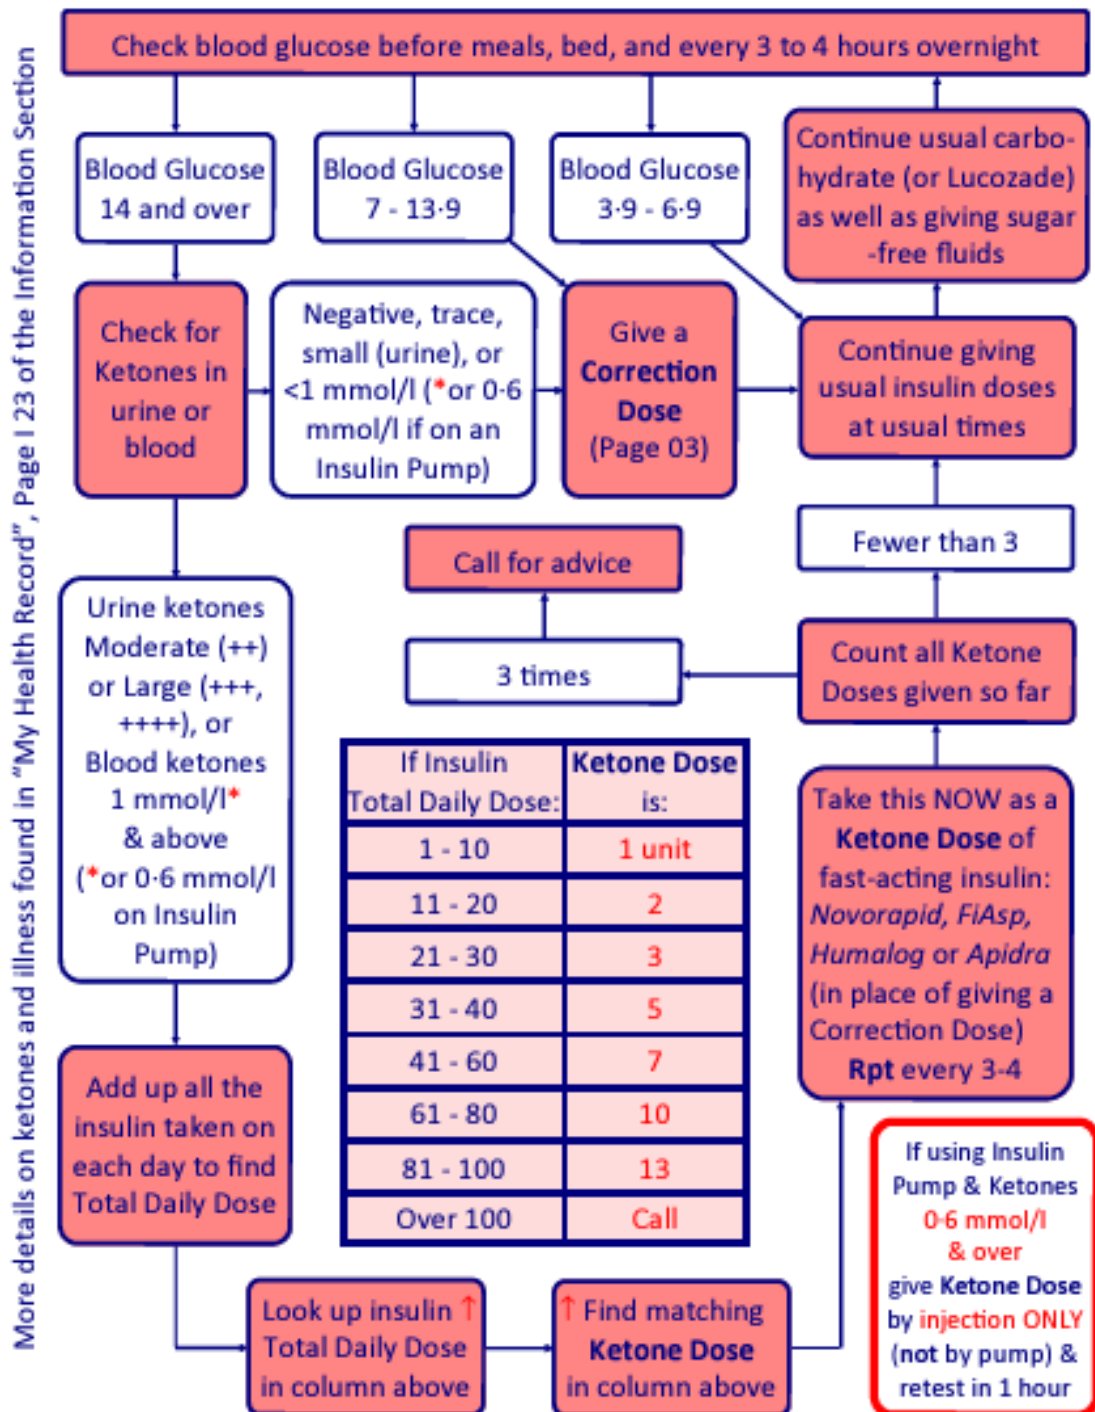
More details on ketones and illness found in "My Health Record", Page I 23 of the Information Section

Check blood glucose before meals, bed, and every 3 to 4 hours overnight

Blood Glucose 14 and over

Blood Glucose 7 - 13·9

Blood Glucose 3·9 - 6·9

Continue usual carbohydrate (or Lucozade) as well as giving sugar-free fluids

Check for Ketones in urine or blood

Negative, trace, small (urine), or <1 mmol/l (*or 0·6 mmol/l if on an Insulin Pump)

Give a Correction Dose (Page 03)

Continue giving usual insulin doses at usual times

Fewer than 3

Call for advice

3 times

Count all Ketone Doses given so far

Urine ketones Moderate (++) or Large (+++, ++++), or Blood ketones 1 mmol/l* & above (*or 0·6 mmol/l on Insulin Pump)

| If Insulin Total Daily Dose: | Ketone Dose is: |
|---|---|
| 1 - 10 | 1 unit |
| 11 - 20 | 2 |
| 21 - 30 | 3 |
| 31 - 40 | 5 |
| 41 - 60 | 7 |
| 61 - 80 | 10 |
| 81 - 100 | 13 |
| Over 100 | Call |

Take this NOW as a Ketone Dose of fast-acting insulin: Novorapid, FiAsp, Humalog or Apidra (in place of giving a Correction Dose) Rpt every 3-4

Add up all the insulin taken on each day to find Total Daily Dose

If using Insulin Pump & Ketones 0·6 mmol/l & over give Ketone Dose by injection ONLY (not by pump) & retest in 1 hour

Look up insulin ↑ Total Daily Dose in column above

↑ Find matching Ketone Dose in column above